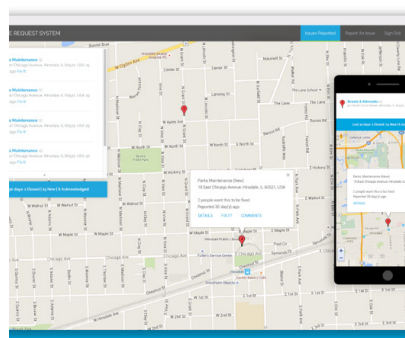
E REQUEST SYSTEM

Issues Reported

Report An Issue

Sign Out

Maintenance

Chicago Avenue Hinsdale IL

ago Fix It!

Maintenance

Chicago Avenue Hinsdale IL

ago Fix It!

Maintenance

Chicago Avenue Hinsdale IL

ago Fix It!

Maintenance

Chicago Avenue Hinsdale IL

ago Fix It!

Parks Maintenance (New)

18 East Chicago Avenue Hinsdale, IL 60521, USA

0 people want this to be fixed

Reported 30 day(s) ago

DETAILS

FIX IT

COMMENTS

W Maple St

W Chicago Ave

Chicago Ave

W 1st St

W 2nd St

W 3rd St

W 4th St

W 5th St

W 6th St

W 7th St

W 8th St

Parks Maintenance (New)

18 East Chicago Avenue

0 people want this to be fixed

Reported 30 day(s) ago